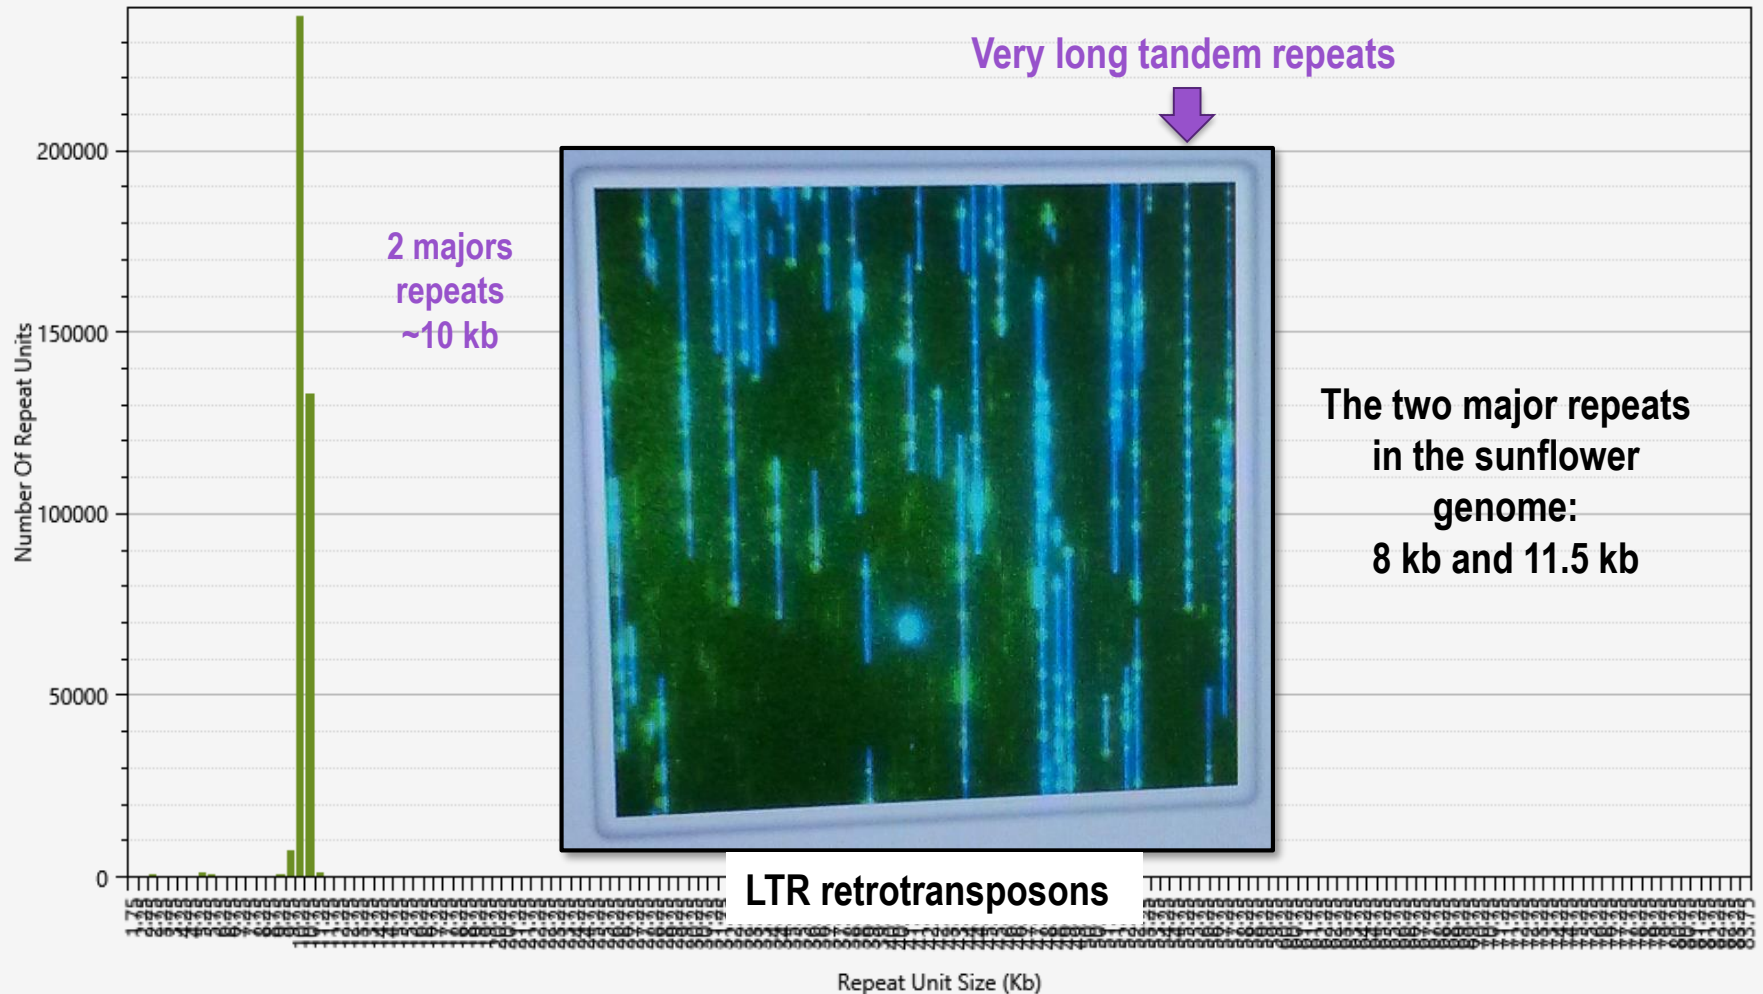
Very long tandem repeats

200000

150000

100000

50000

0

Number Of Repeat Units

2 majors repeats ~10 kb

The two major repeats in the sunflower genome: 8 kb and 11.5 kb

LTR retrotransposons

Repeat Unit Size (Kb)